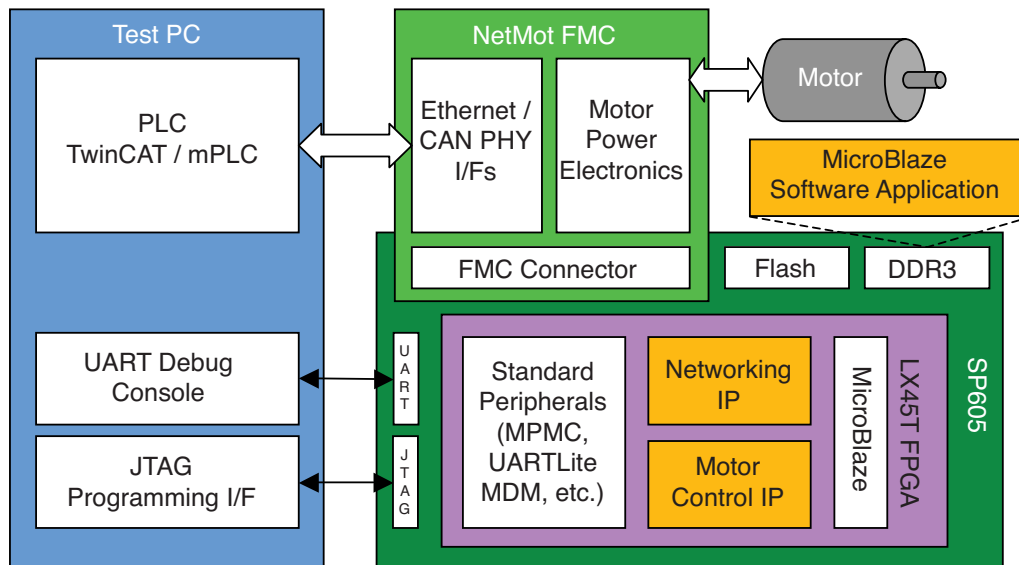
Test PC

PLC
TwinCAT / mPLC

UART Debug
Console

JTAG
Programming I/F

NetMot FMC

Ethernet / CAN PHY I/Fs

Motor Power Electronics

FMC Connector

Motor

MicroBlaze
Software Application

Flash

DDR3

UART

JTAG

Standard Peripherals (MPMC, UARTLite MDM, etc.)

Networking IP

Motor Control IP

MicroBlaze

LX45T FPGA

SP605